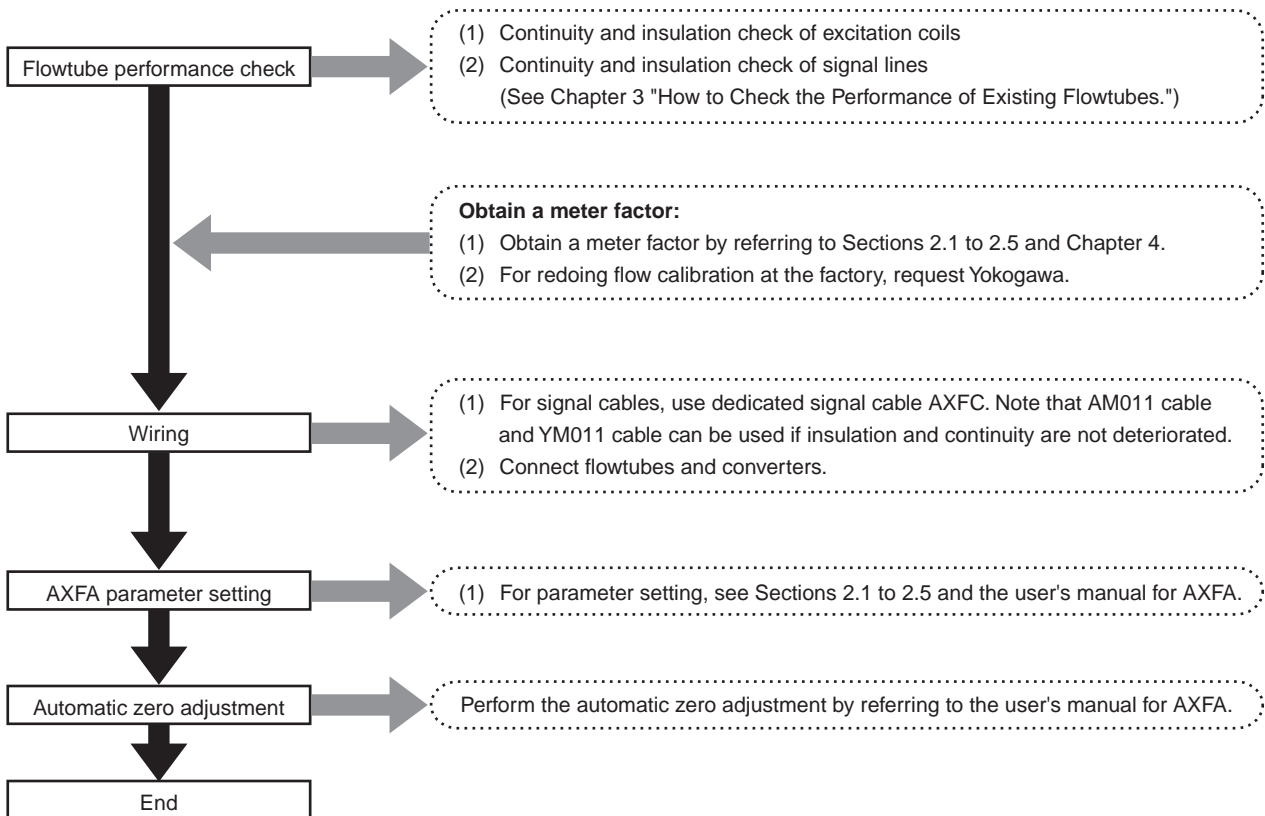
Flowtube performance check

(1) Continuity and insulation check of excitation coils
(2) Continuity and insulation check of signal lines
(See Chapter 3 "How to Check the Performance of Existing Flowtubes.")

**Obtain a meter factor:**
(1) Obtain a meter factor by referring to Sections 2.1 to 2.5 and Chapter 4.
(2) For redoing flow calibration at the factory, request Yokogawa.

Wiring

(1) For signal cables, use dedicated signal cable AXFC. Note that AM011 cable and YM011 cable can be used if insulation and continuity are not deteriorated.
(2) Connect flowtubes and converters.

AXFA parameter setting

(1) For parameter setting, see Sections 2.1 to 2.5 and the user's manual for AXFA.

Automatic zero adjustment

Perform the automatic zero adjustment by referring to the user's manual for AXFA.

End